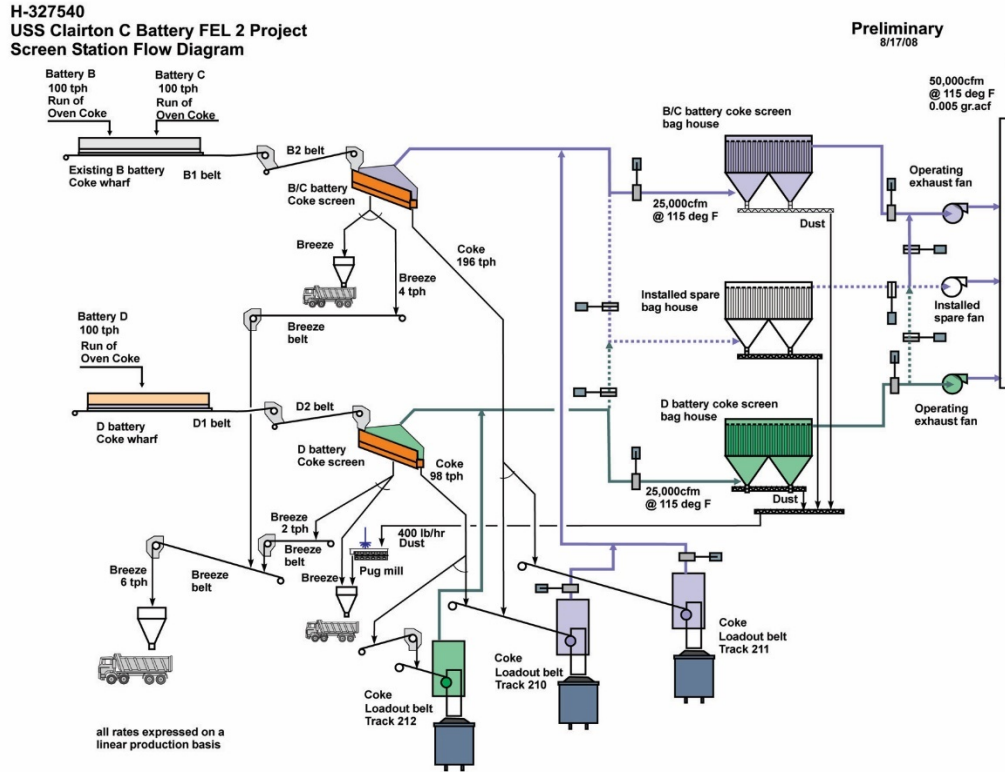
H-327540
USS Clairton C Battery FEL 2 Project
Screen Station Flow Diagram

Preliminary
8/17/08

Battery B
100 tph
Run of
Oven Coke

Battery C
100 tph
Run of
Oven Coke

50,000cfm
@ 115 deg F
0.005 gr.acf

Existing B battery
Coke wharf

B1 belt

B2 belt

B/C battery
Coke screen

B/C battery coke screen
bag house

25,000cfm
@ 115 deg F

Operating
exhaust fan

Dust

Breeze

Breeze
4 tph

Coke
196 tph

Breeze
belt

Installed spare
bag house

Installed
spare fan

Battery D
100 tph
Run of
Oven Coke

D battery
Coke wharf

D1 belt

D2 belt

D battery
Coke screen

D battery coke screen
bag house

Operating
exhaust fan

Coke
98 tph

25,000cfm
@ 115 deg F

Dust

Breeze
2 tph

Breeze
belt

400 lb/hr
Dust

Pug mill

Breeze

Breeze
6 tph

Breeze
belt

Coke
Loadout belt
Track 211

Coke
Loadout belt
Track 210

Coke
Loadout belt
Track 212

all rates expressed on a
linear production basis